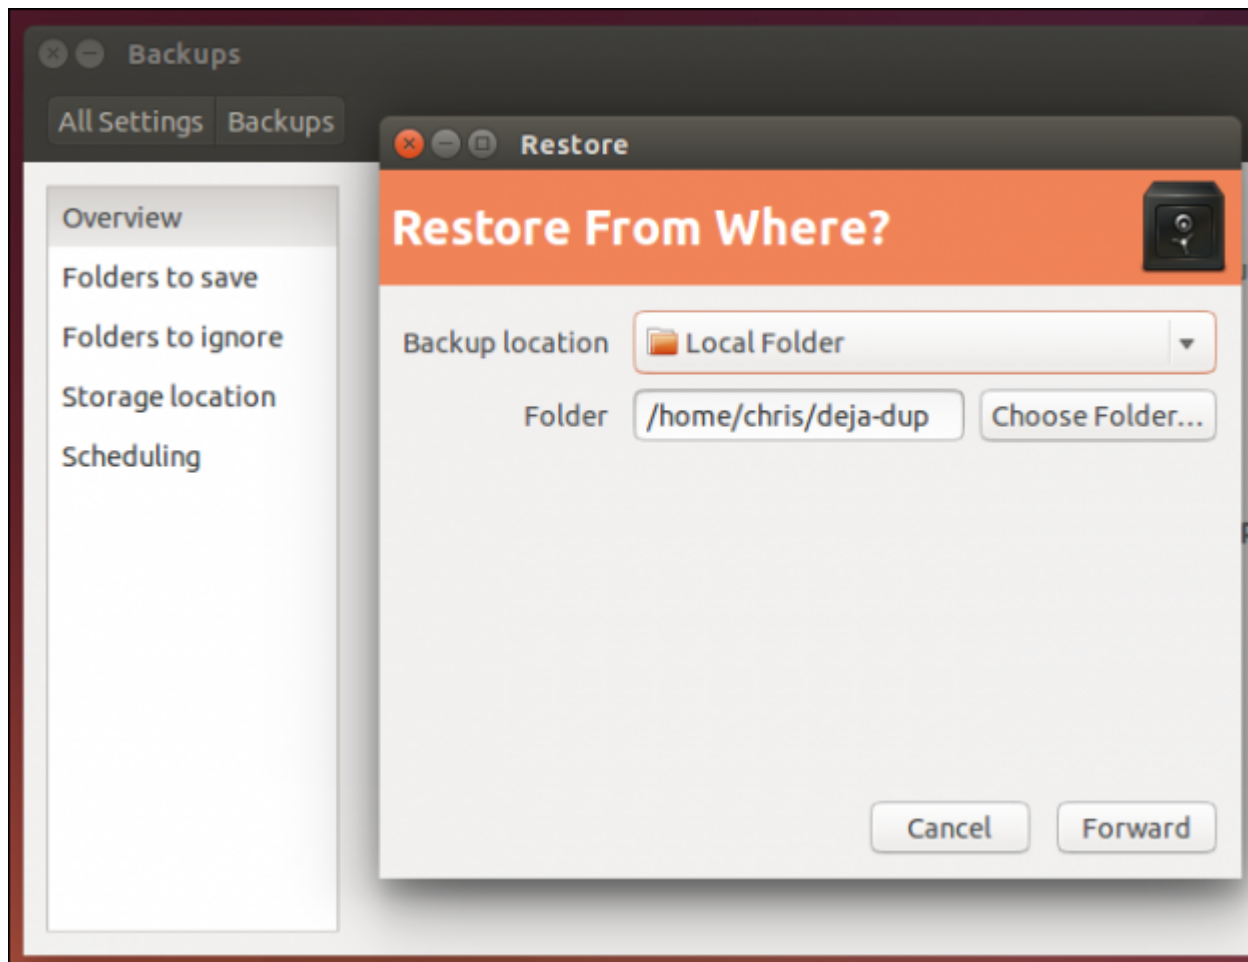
Backups

All Settings Backups

Overview

Folders to save

Folders to ignore

Storage location

Scheduling

Restore

Restore From Where?

Backup location Local Folder

Folder /home/chris/deja-dup Choose Folder...

Cancel Forward